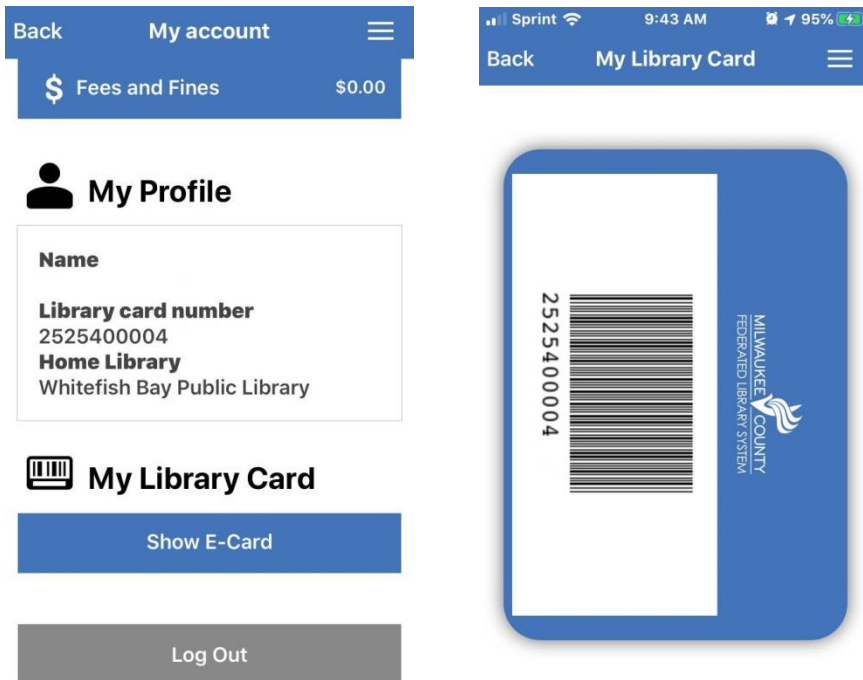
Back My account

$ Fees and Fines $0.00

My Profile

Name

Library card number
2525400004
Home Library
Whitefish Bay Public Library

My Library Card

Show E-Card

Log Out

Sprint 9:43 AM 95%

Back My Library Card

2525400004

MILWAUKEE COUNTY
FEDERATED LIBRARY SYSTEM